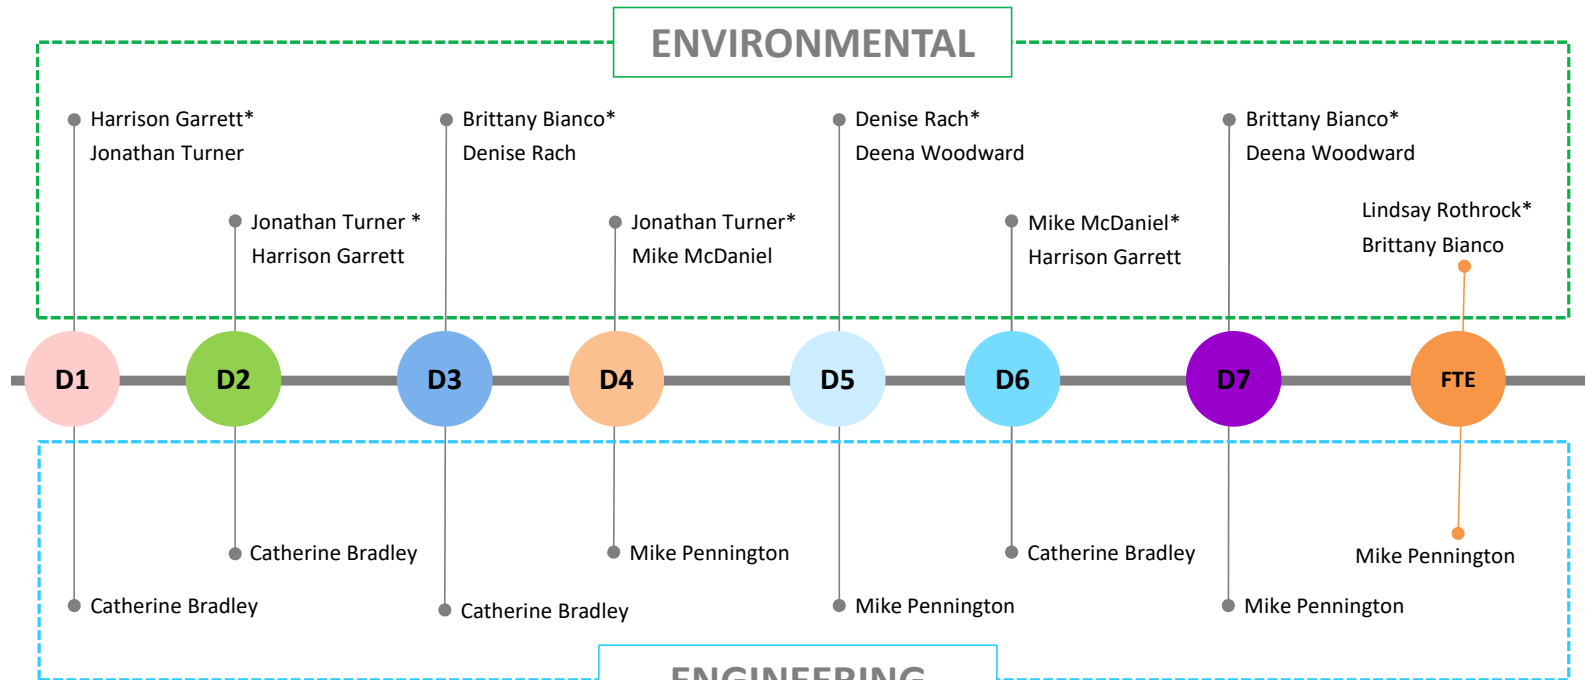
ENVIRONMENTAL

Harrison Garrett*
Jonathan Turner

Brittany Bianco*
Denise Rach

Denise Rach*
Deena Woodward

Brittany Bianco*
Deena Woodward

Jonathan Turner *
Harrison Garrett

Jonathan Turner*
Mike McDaniel

Mike McDaniel*
Harrison Garrett

Lindsay Rothrock*
Brittany Bianco

D1 D2 D3 D4 D5 D6 D7 FTE

Catherine Bradley

Mike Pennington

Catherine Bradley

Mike Pennington

Catherine Bradley

Catherine Bradley

Mike Pennington

Mike Pennington

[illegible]